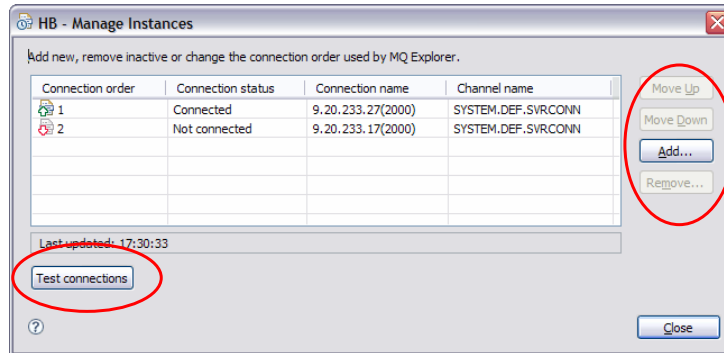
HB - Manage Instances

Add new, remove inactive or change the connection order used by MQ Explorer.

| Connection order | Connection status | Connection name | Channel name |
|---|---|---|---|
| 1 | Connected | 9.20.233.27(2000) | SYSTEM.DEF.SVRCONN |
| 2 | Not connected | 9.20.233.17(2000) | SYSTEM.DEF.SVRCONN |

Move Up
Move Down
Add...
Remove...

Last updated: 17:30:33

Test connections

?

Close